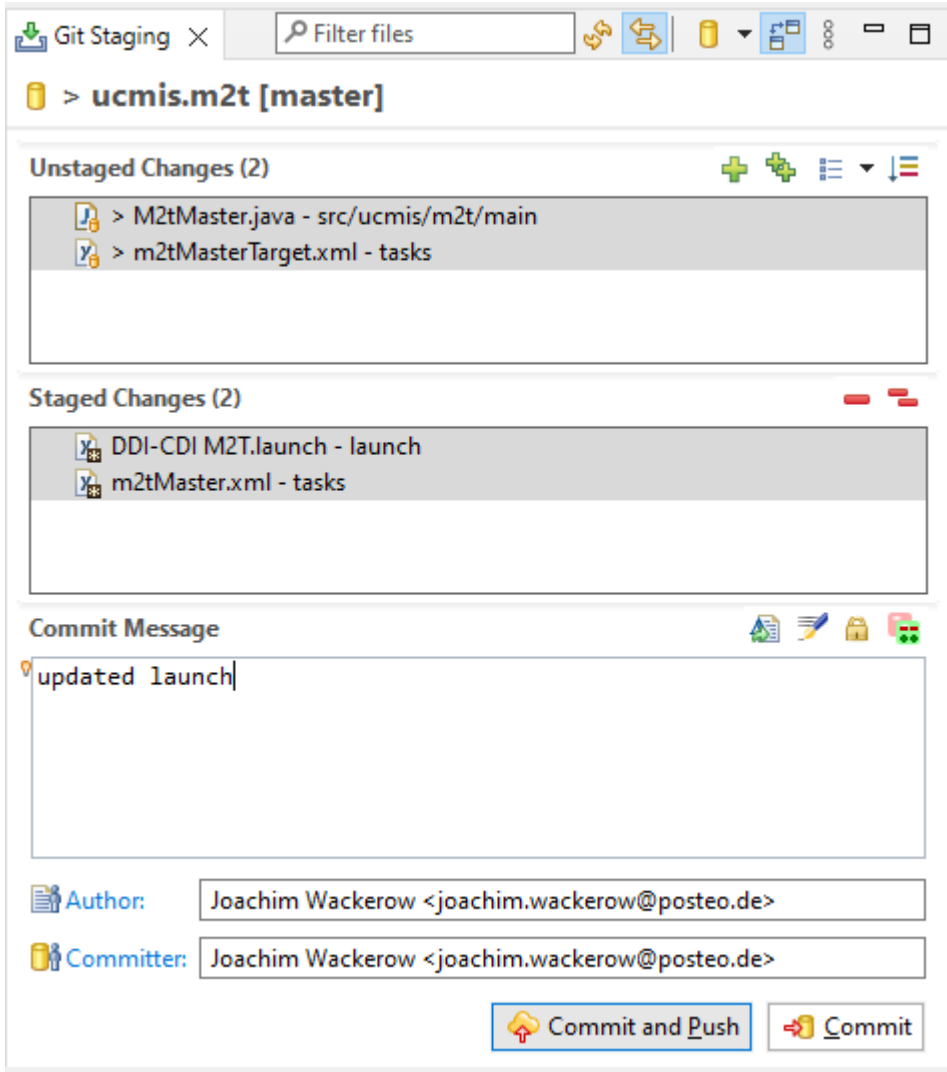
Git Staging

Filter files

> ucmis.m2t [master]

Unstaged Changes (2)

> M2tMaster.java - src/ucmis/m2t/main
> m2tMasterTarget.xml - tasks

Staged Changes (2)

DDI-CDI M2T.launch - launch
m2tMaster.xml - tasks

Commit Message

updated launch

Author: Joachim Wackerow <joachim.wackerow@posteo.de>

Committer: Joachim Wackerow <joachim.wackerow@posteo.de>

Commit and Push

Commit